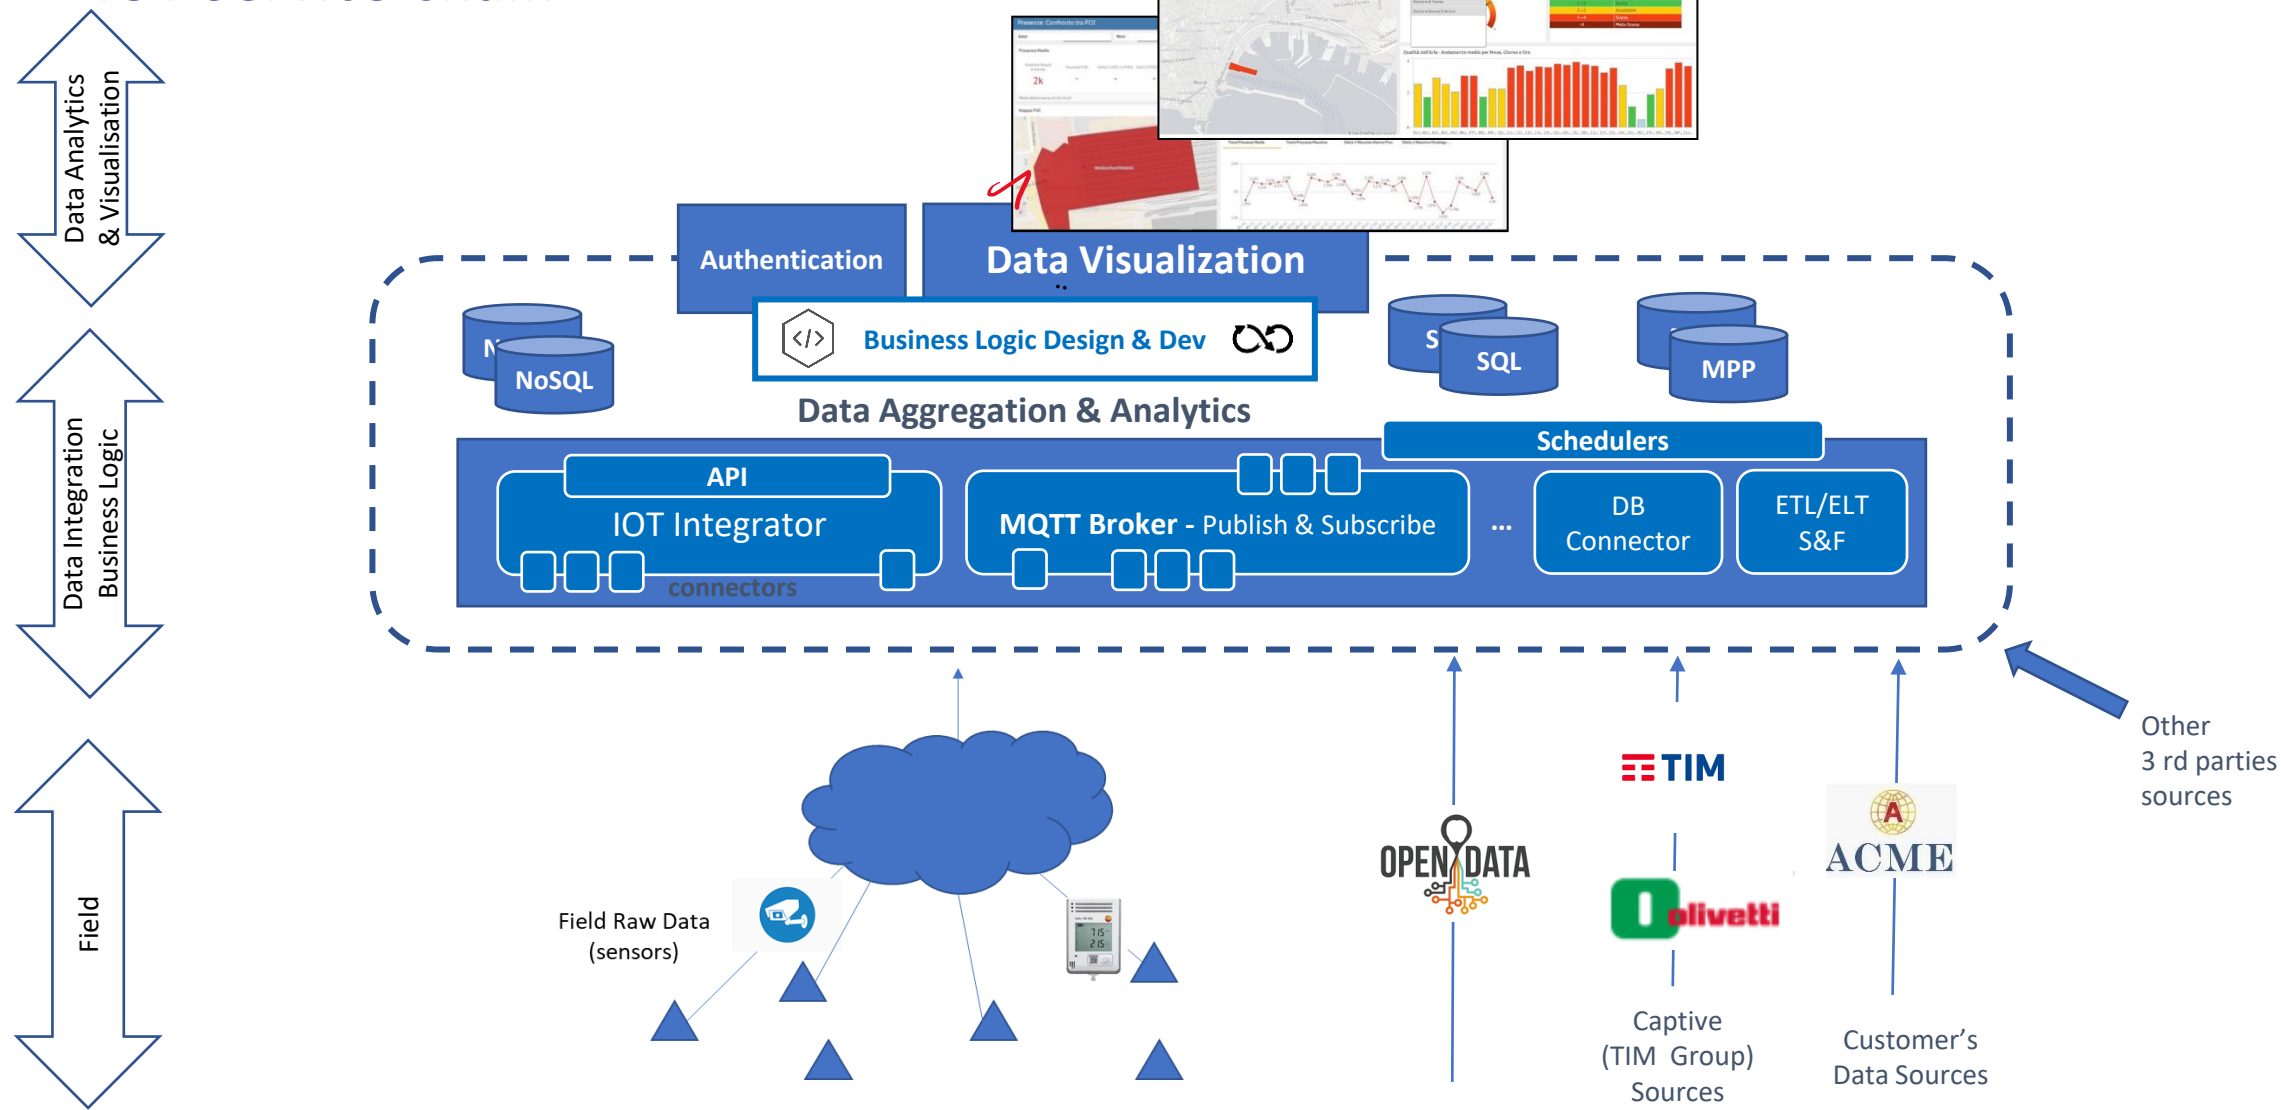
Data Analytics & Visualisation

Data Integration Business Logic

Field

Authentication

Data Visualization

Business Logic Design & Dev

N

NoSQL

S

SQL

MPP

Data Aggregation & Analytics

Schedulers

API

IOT Integrator

connectors

MQTT Broker - Publish & Subscribe

...

DB Connector

ETL/ELT S&F

Field Raw Data (sensors)

OPEN DATA

TIM

olivetti

Captive (TIM Group) Sources

ACME

Customer's Data Sources

Other 3 rd parties sources